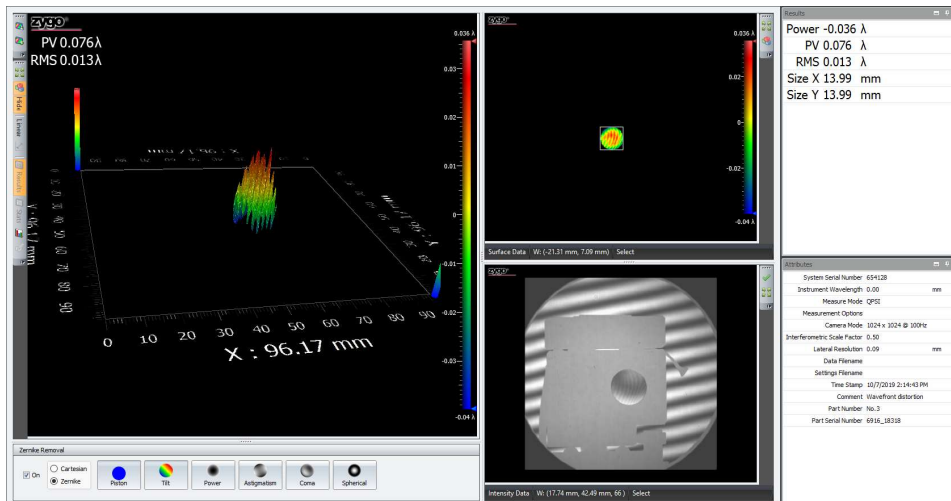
zygo

PV 0.076λ
RMS 0.013λ

0.036 λ
0.03
0.02
0.01
0
-0.01
-0.02
-0.03
-0.04 λ

0 10 20 30 40 50 60 70 80 90
X : 96.17 mm

Y : 96.17 mm

Hide
Linear
Results
Stats

zygo

0.036 λ
0.02
0
-0.02
-0.04 λ

Surface Data W: (-21.31 mm, 7.09 mm) Select

zygo

Intensity Data W: (17.74 mm, 42.49 mm, 66 ) Select

Results
Power -0.036 λ
PV 0.076 λ
RMS 0.013 λ
Size X 13.99 mm
Size Y 13.99 mm

Attributes
System Serial Number 654128
Instrument Wavelength 0.00 mm
Measure Mode QPSI
Measurement Options
Camera Mode 1024 x 1024 @ 100Hz
Interferometric Scale Factor 0.50
Lateral Resolution 0.09 mm
Data Filename
Settings Filename
Time Stamp 10/7/2019 2:14:43 PM
Comment Wavefront distortion
Part Number No.3
Part Serial Number 6916_18318

Zernike Removal
On
Cartesian
Zernike
Piston
Tilt
Power
Astigmatism
Coma
Spherical